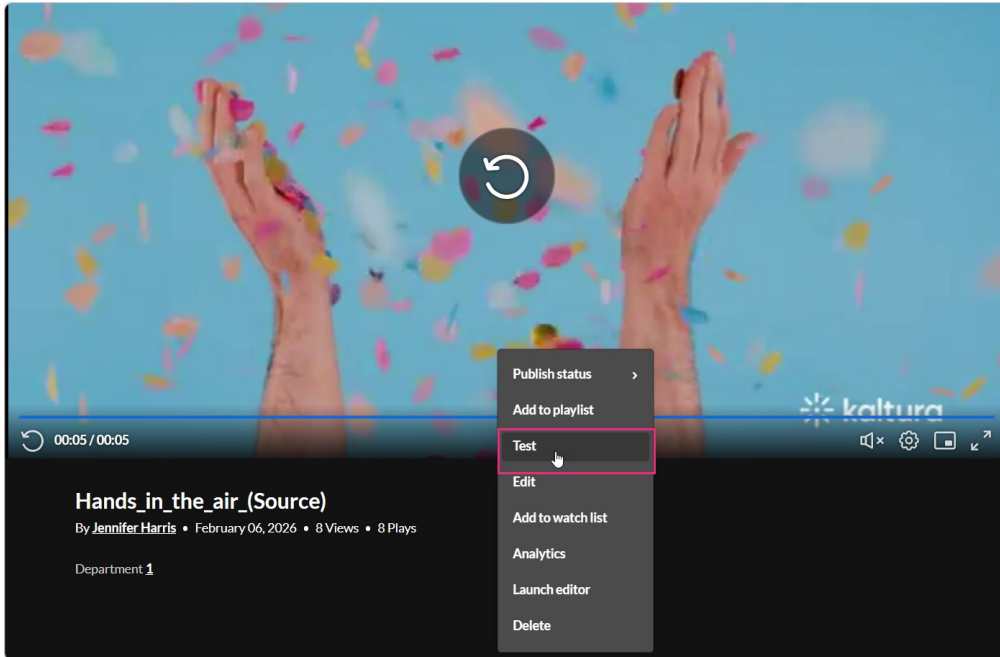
kaltura

00:05 / 00:05

Publish status
Add to playlist
Test
Edit
Add to watch list
Analytics
Launch editor
Delete

Hands_in_the_air_(Source)

By Jennifer Harris • February 06, 2026 • 8 Views • 8 Plays

Department 1